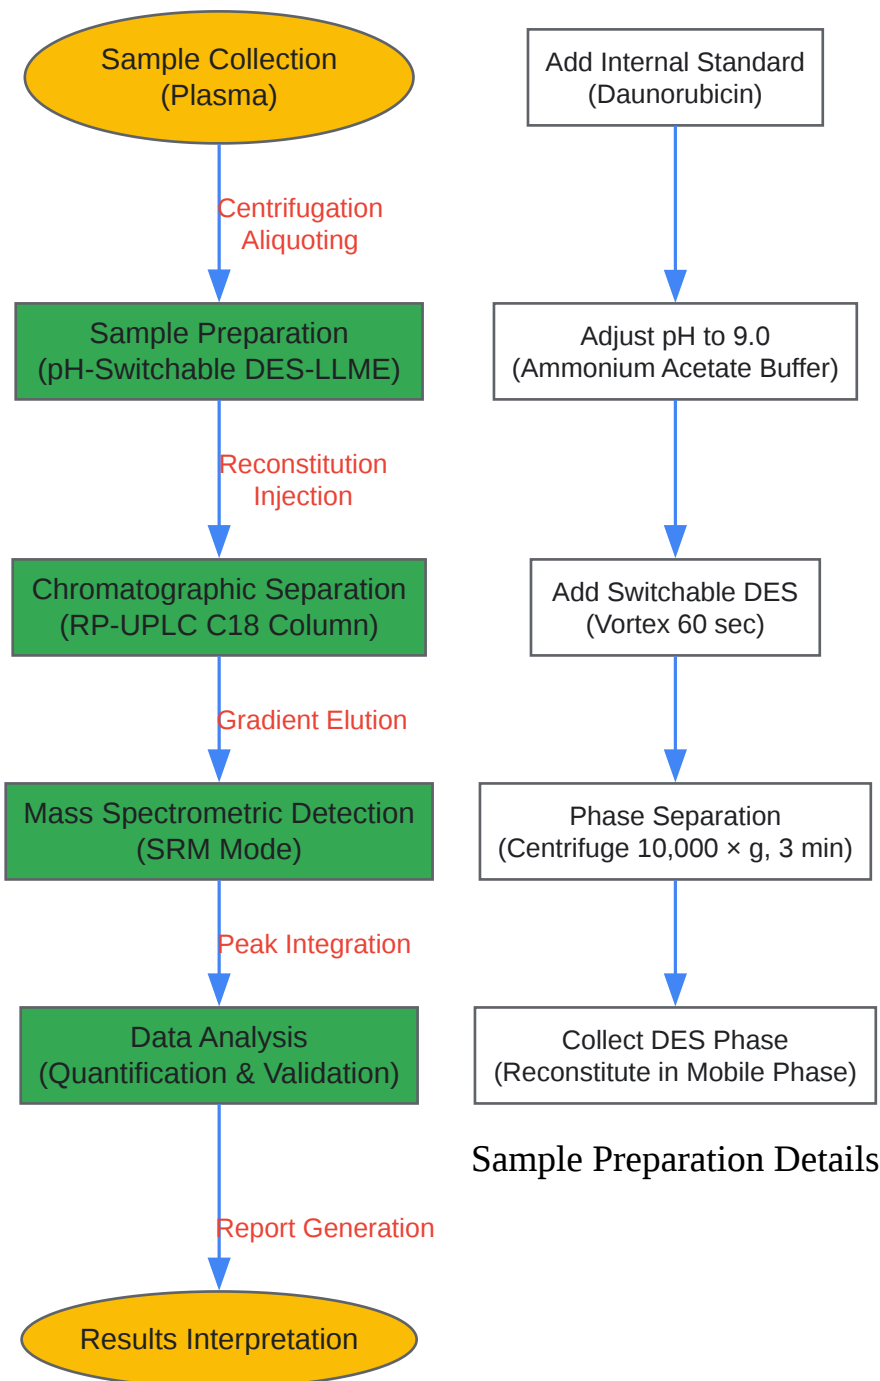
Sample Collection
(Plasma)

Centrifugation
Aliquoting

Sample Preparation
(pH-Switchable DES-LLME)

Reconstitution
Injection

Chromatographic Separation
(RP-UPLC C18 Column)

Gradient Elution

Mass Spectrometric Detection
(SRM Mode)

Peak Integration

Data Analysis
(Quantification & Validation)

Report Generation

Results Interpretation

Add Internal Standard
(Daunorubicin)

Adjust pH to 9.0
(Ammonium Acetate Buffer)

Add Switchable DES
(Vortex 60 sec)

Phase Separation
(Centrifuge 10,000 × g, 3 min)

Collect DES Phase
(Reconstitute in Mobile Phase)

Sample Preparation Details